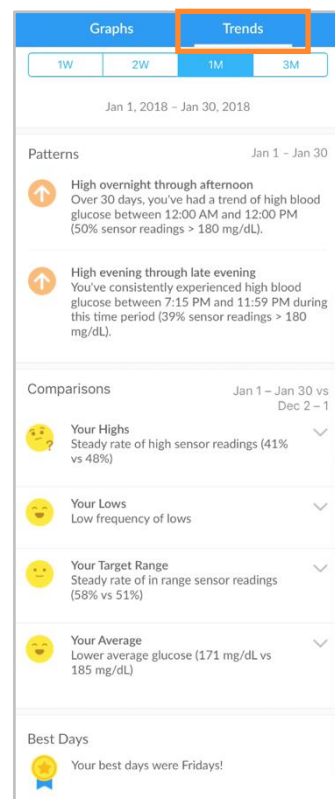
Graphs Trends

1W 2W 1M 3M

Jan 1, 2018 – Jan 30, 2018

Patterns Jan 1 – Jan 30

High overnight through afternoon
Over 30 days, you've had a trend of high blood glucose between 12:00 AM and 12:00 PM (50% sensor readings > 180 mg/dL).

High evening through late evening
You've consistently experienced high blood glucose between 7:15 PM and 11:59 PM during this time period (39% sensor readings > 180 mg/dL).

Comparisons Jan 1 – Jan 30 vs Dec 2 – 1

Your Highs
Steady rate of high sensor readings (41% vs 48%)

Your Lows
Low frequency of lows

Your Target Range
Steady rate of in range sensor readings (58% vs 51%)

Your Average
Lower average glucose (171 mg/dL vs 185 mg/dL)

Best Days

Your best days were Fridays!